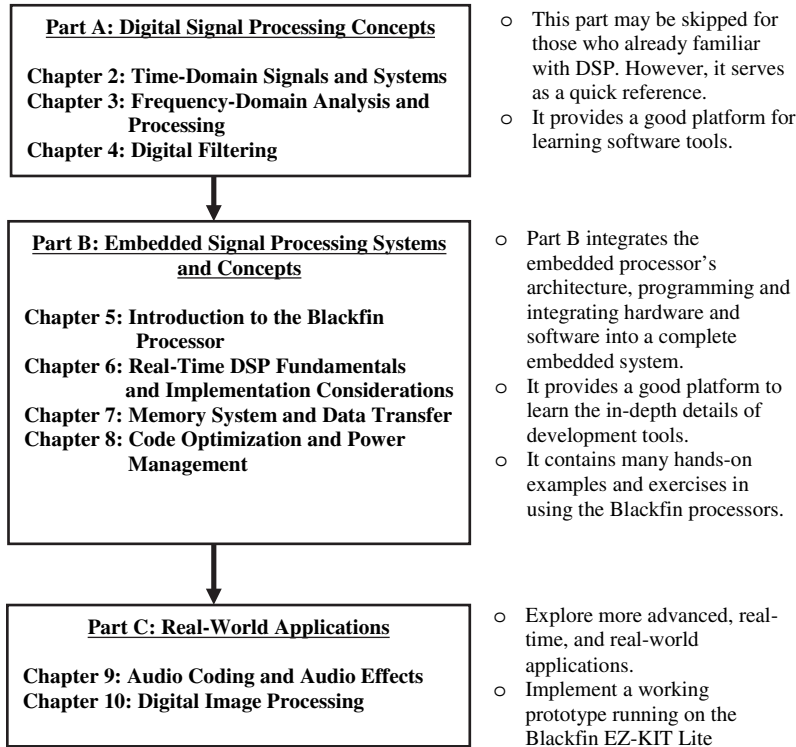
Part A: Digital Signal Processing Concepts

Chapter 2: Time-Domain Signals and Systems
Chapter 3: Frequency-Domain Analysis and Processing
Chapter 4: Digital Filtering

o This part may be skipped for those who already familiar with DSP. However, it serves as a quick reference.
o It provides a good platform for learning software tools.

Part B: Embedded Signal Processing Systems and Concepts

Chapter 5: Introduction to the Blackfin Processor
Chapter 6: Real-Time DSP Fundamentals and Implementation Considerations
Chapter 7: Memory System and Data Transfer
Chapter 8: Code Optimization and Power Management

o Part B integrates the embedded processor's architecture, programming and integrating hardware and software into a complete embedded system.
o It provides a good platform to learn the in-depth details of development tools.
o It contains many hands-on examples and exercises in using the Blackfin processors.

Part C: Real-World Applications

Chapter 9: Audio Coding and Audio Effects
Chapter 10: Digital Image Processing

o Explore more advanced, real-time, and real-world applications.
o Implement a working prototype running on the Blackfin EZ-KIT Lite